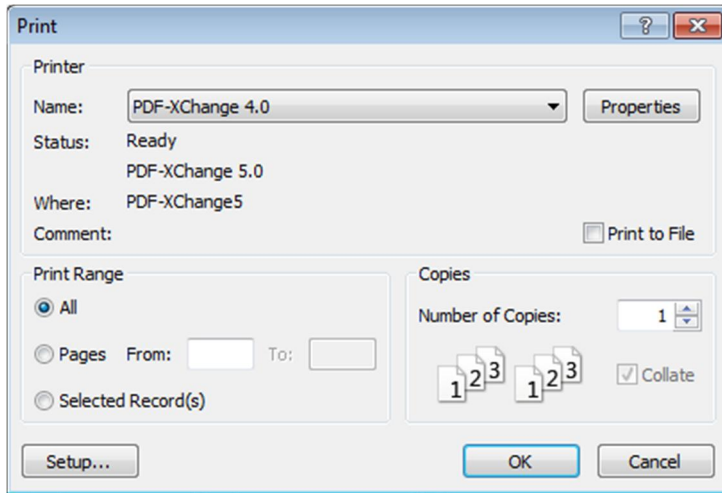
Print

?

Printer

Name: PDF-XChange 4.0

Properties

Status: Ready

PDF-XChange 5.0

Where: PDF-XChange5

Comment:

Print to File

Print Range

All

Pages From: To:

Selected Record(s)

Copies

Number of Copies: 1

1 2 3 1 2 3

Collate

Setup...

OK

Cancel